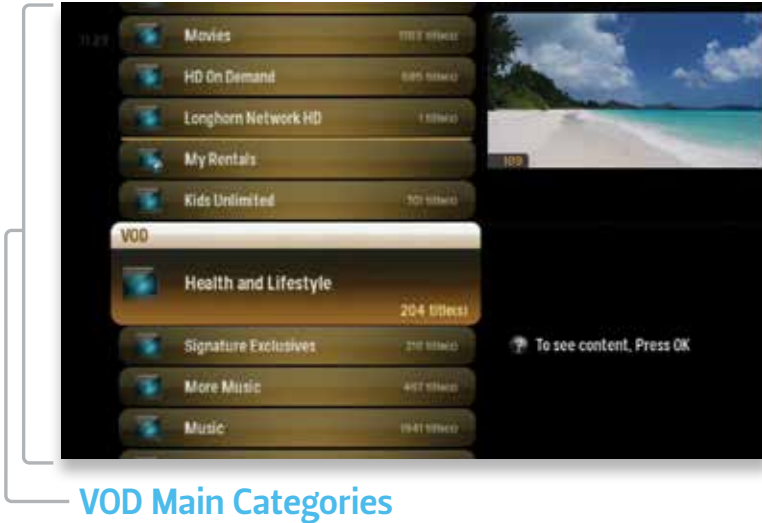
11:23

Movies 1183 title(s)

HD On Demand 685 title(s)

Longhorn Network HD 1 title(s)

My Rentals

Kids Unlimited 101 title(s)

VOD

Health and Lifestyle

204 title(s)

Signature Exclusives 210 title(s)

More Music 407 title(s)

Music 1941 title(s)

109

To see content, Press OK

VOD Main Categories